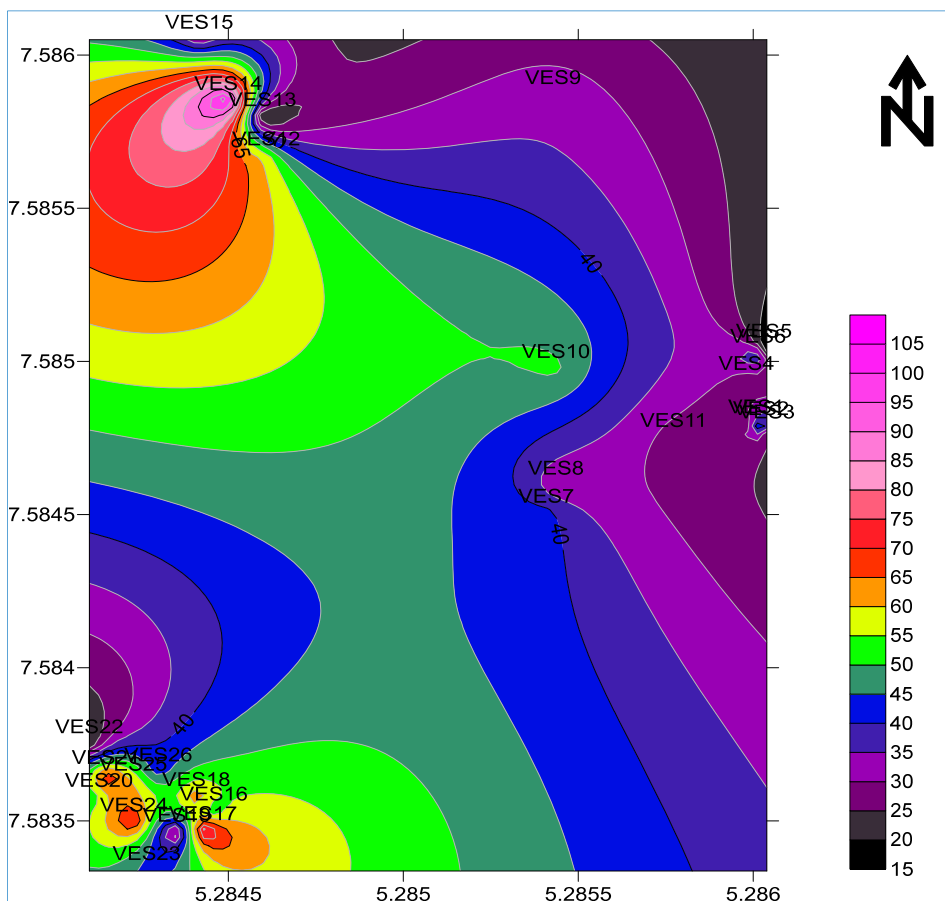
VES15
7.586
VES14
VES13
VES12
65
VES9
7.5855
40
7.585
VES10
VES5
VES6
VES4
VES1
VES2
VES3
VES11
VES8
VES7
7.5845
40
7.584
VES22
40
VES26
VES25
VES20
VES18
VES16
VES24
VES19
VES17
7.5835
VES23
5.2845
5.285
5.2855
5.286
105
100
95
90
85
80
75
70
65
60
55
50
45
40
35
30
25
20
15